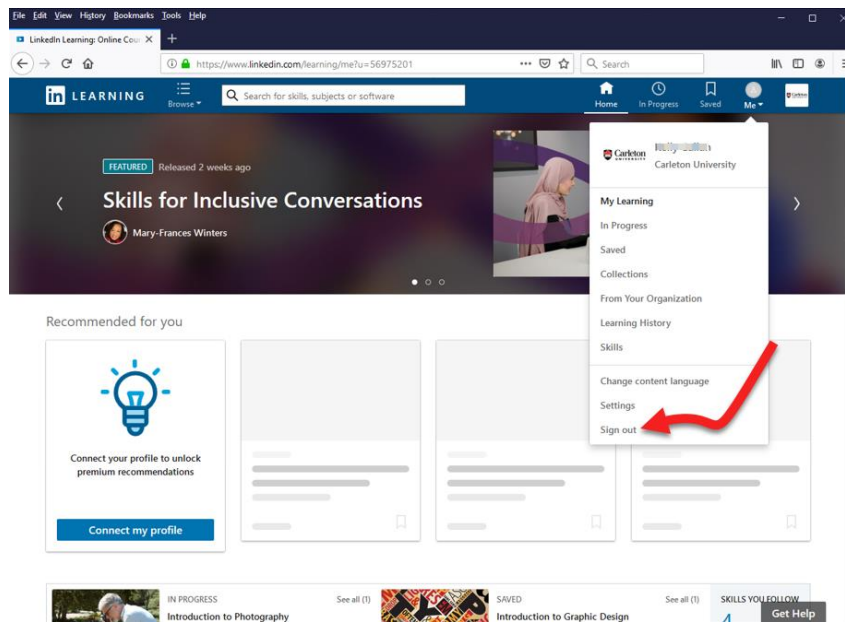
File Edit View History Bookmarks Tools Help

LinkedIn Learning: Online Cou ×  +

https://www.linkedin.com/learning/me?u=56975201

Search

in LEARNING  Browse  Search for skills, subjects or software

Home  In Progress  Saved  Me

FEATURED  Released 2 weeks ago

Skills for Inclusive Conversations

Mary-Frances Winters

Carleton University  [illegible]  Carleton University

My Learning
In Progress
Saved
Collections
From Your Organization
Learning History
Skills
Change content language
Settings
Sign out

Recommended for you

Connect your profile to unlock premium recommendations

Connect my profile

IN PROGRESS  See all (1)
Introduction to Photography

SAVED  See all (1)
Introduction to Graphic Design

SKILLS YOU FOLLOW
4

Get Help